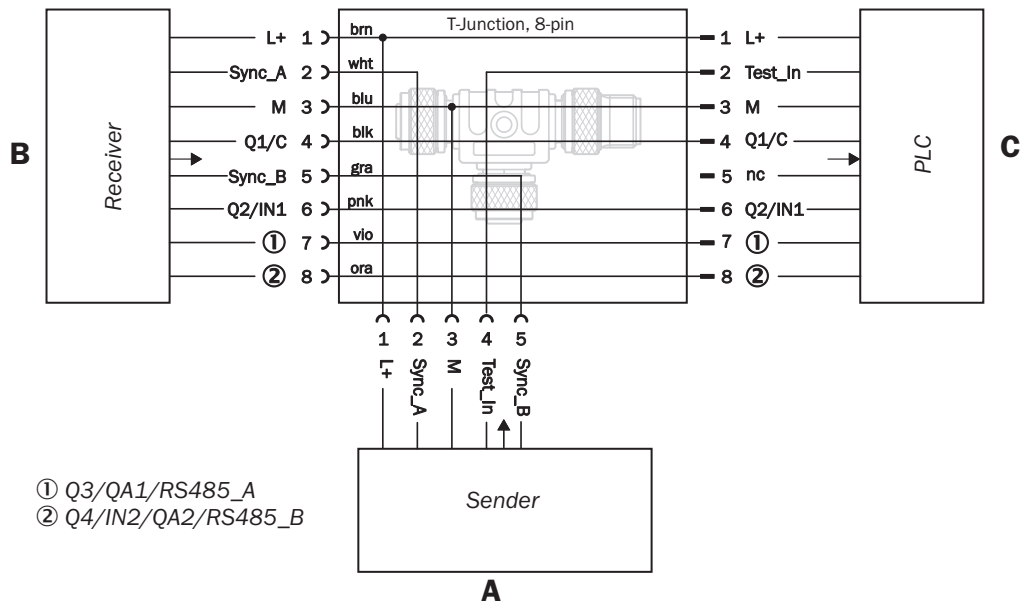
B

Receiver

L+ 1
Sync_A 2
M 3
Q1/C 4
Sync_B 5
Q2/IN1 6
① 7
② 8

T-Junction, 8-pin

brn
wht
blu
blk
gra
pnk
vio
ora

1 L+
2 Test_In
3 M
4 Q1/C
5 nc
6 Q2/IN1
7 ①
8 ②

PLC

C

1 L+
2 Sync_A
3 M
4 Test_In
5 Sync_B

① Q3/QA1/RS485_A
② Q4/IN2/QA2/RS485_B

Sender

A